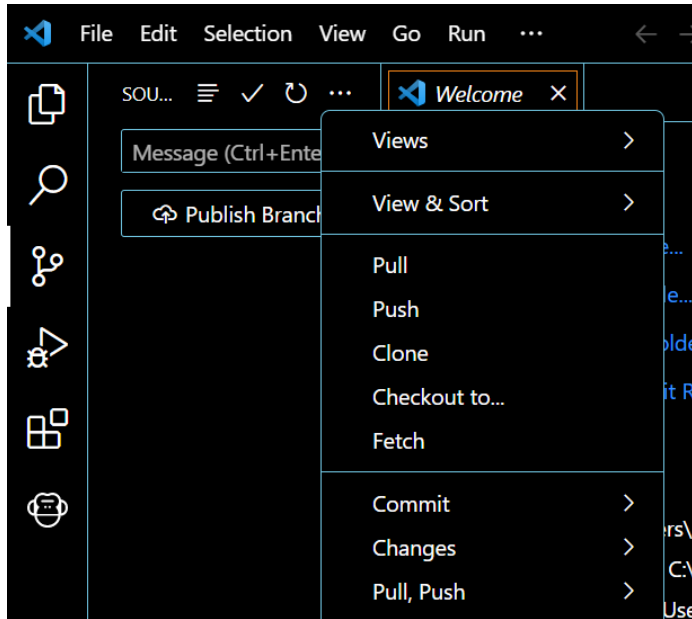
File Edit Selection View Go Run ···

SOU... ···

Welcome ×

Message (Ctrl+Ente

Publish Branch

Views >

View & Sort >

Pull

Push

Clone

Checkout to...

Fetch

Commit >

Changes >

Pull, Push >

e...

le...

olde

it R

ers\

C:\

Use